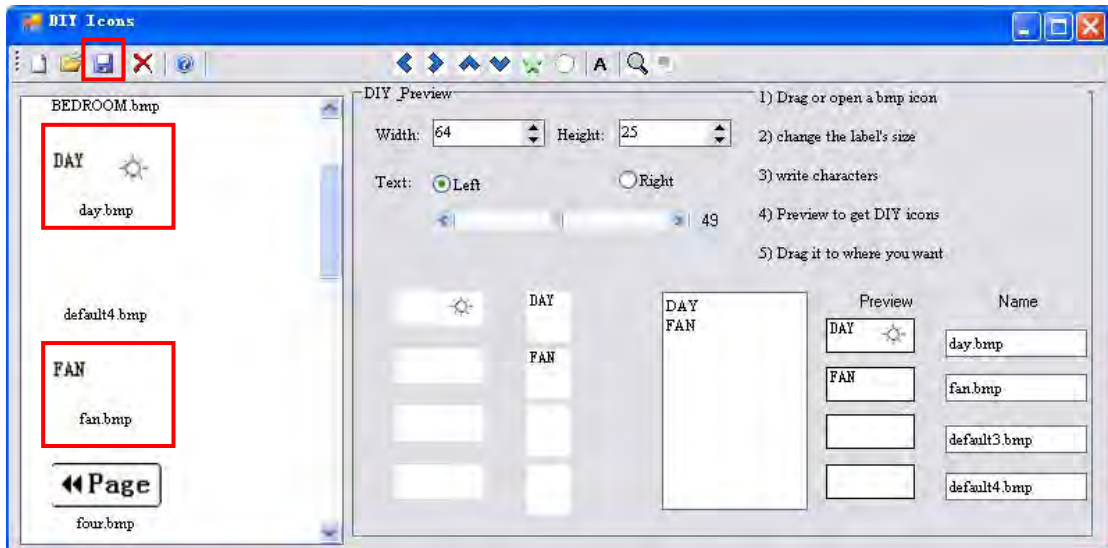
DIY Icons

BEDROOM.bmp

DAY

day.bmp

default4.bmp

FAN

fan.bmp

◀◀Page

four.bmp

DIY_Preview

Width: 64

Height: 25

Text: Left

Right

49

DAY

FAN

DAY
FAN

Preview

Name

DAY

day.bmp

FAN

fan.bmp

default3.bmp

default4.bmp

1) Drag or open a bmp icon

2) change the label's size

3) write characters

4) Preview to get DIY icons

5) Drag it to where you want

A